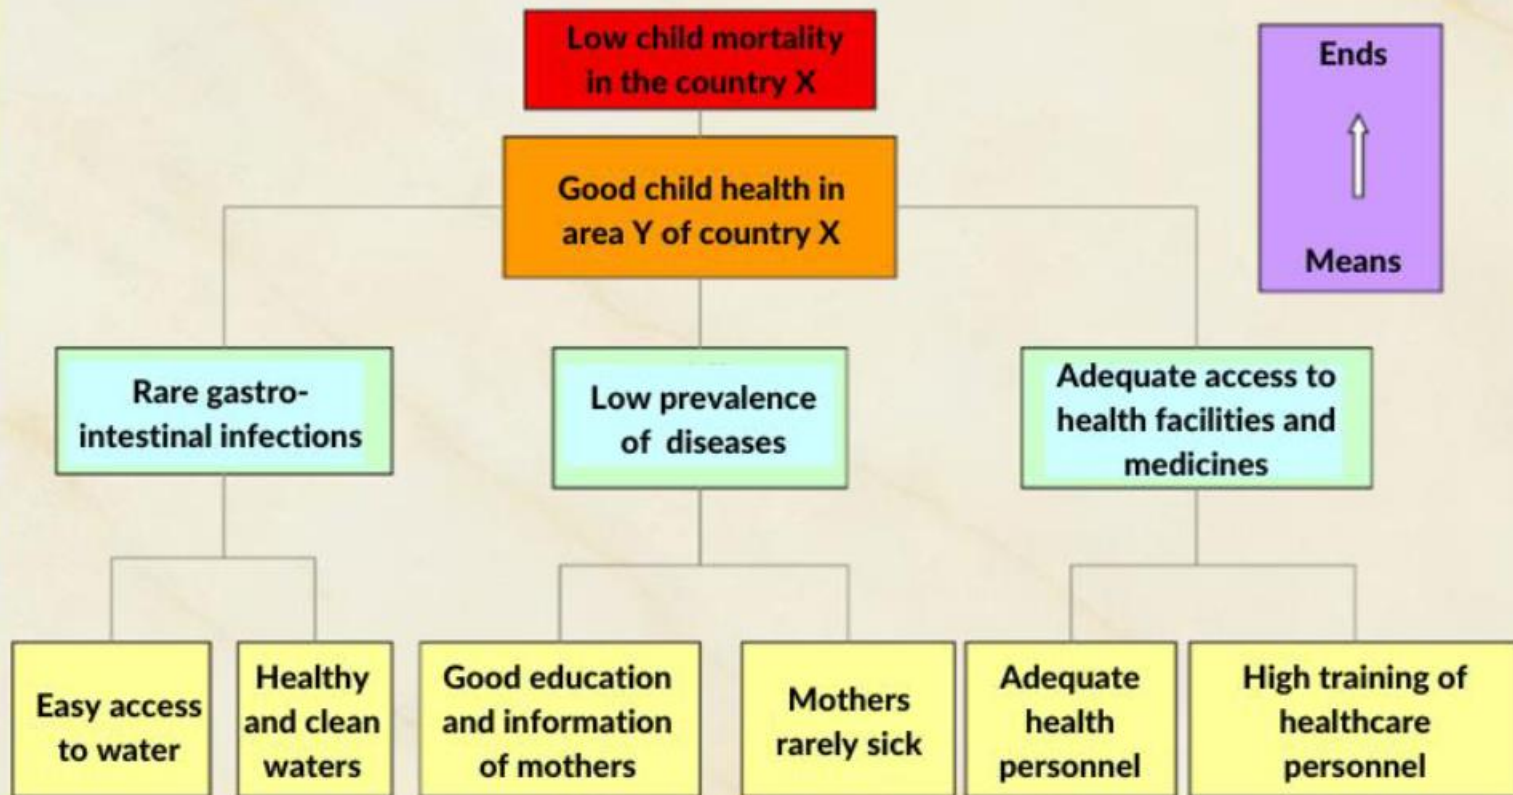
Low child mortality in the country X

Ends

Means

Good child health in area Y of country X

Rare gastro-intestinal infections

Low prevalence of diseases

Adequate access to health facilities and medicines

Easy access to water

Healthy and clean waters

Good education and information of mothers

Mothers rarely sick

Adequate health personnel

High training of healthcare personnel